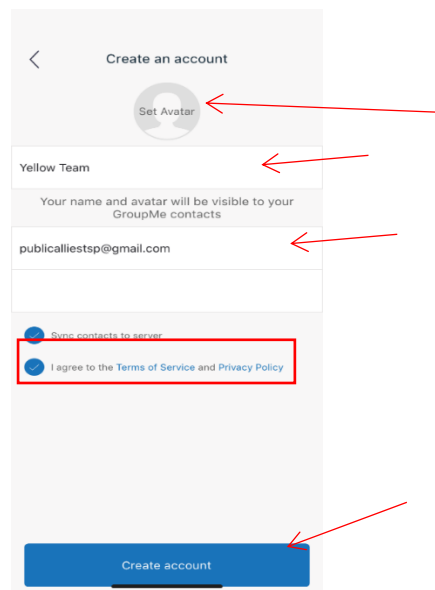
Create an account

Set Avatar

Yellow Team

Your name and avatar will be visible to your GroupMe contacts

publicalliestsp@gmail.com

Sync contacts to server

I agree to the Terms of Service and Privacy Policy

Create account